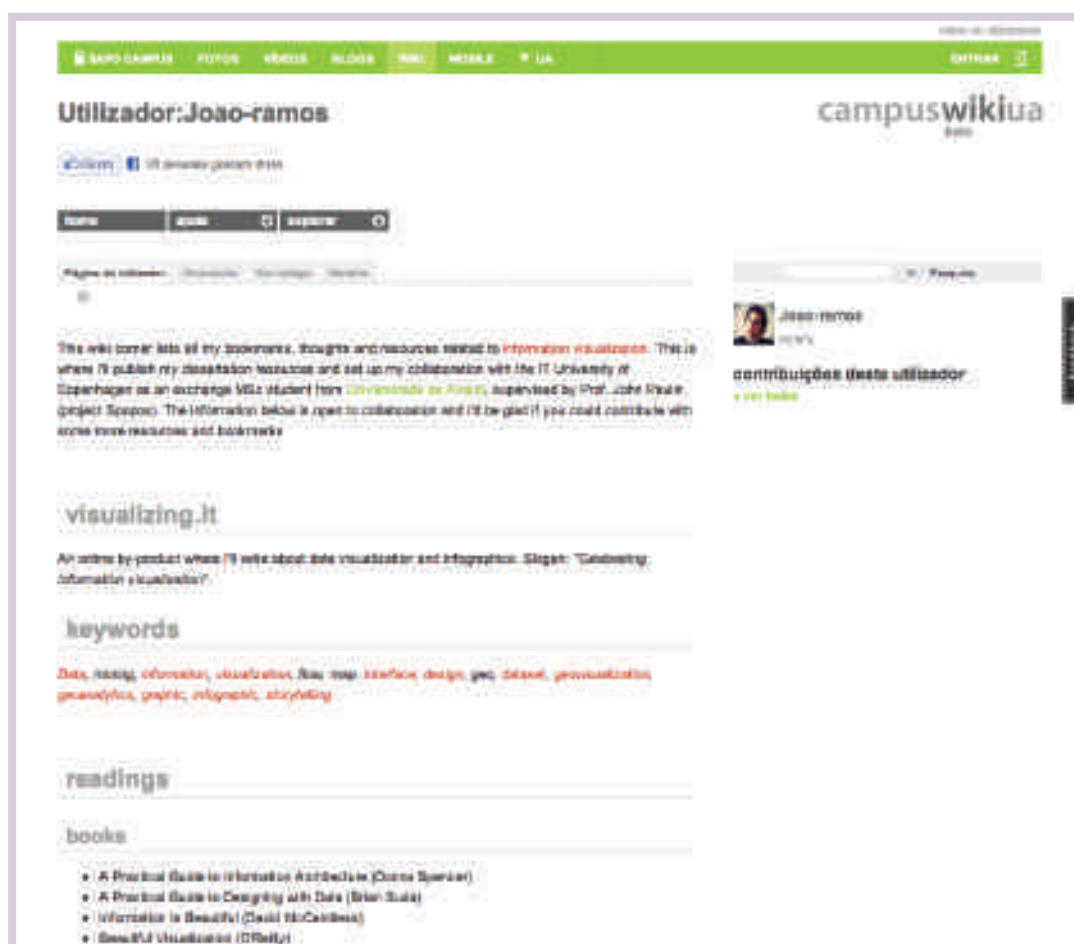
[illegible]

SAPO CAMPUS FOTOS VÍDEOS BLOGS WIKI MOBILE ▼ UA ENTRAR

Utilizador:Joao-ramos

campuswikiua

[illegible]

home ajuda explorar

Página de utilizador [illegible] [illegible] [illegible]

Pesquisa

Joao-ramos

contribuições deste utilizador

» ver todas

This wiki corner lists all my bookmarks, thoughts and resources related to information visualization. This is where I'll publish my dissertation resources and set up my collaboration with the IT University of Copenhagen as an exchange MSc student from Universidade de Aveiro, supervised by Prof. John Paulin (project Spoppo). The information below is open to collaboration and I'll be glad if you could contribute with some more resources and bookmarks.

visualizing.it

An online by-product where I'll write about data visualization and infographics. Slogan: "Celebrating information visualization".

keywords

Data, mining, information, visualization, flow, map, interface, design, geo, dataset, geovisualization, geoanalytics, graphic, infographic, storytelling

readings

books

• A Practical Guide to Information Architecture (Donna Spencer)
• A Practical Guide to Designing with Data (Brian Suda)
• Information is Beautiful (David McCandless)
• Beautiful Visualization (O'Reilly)